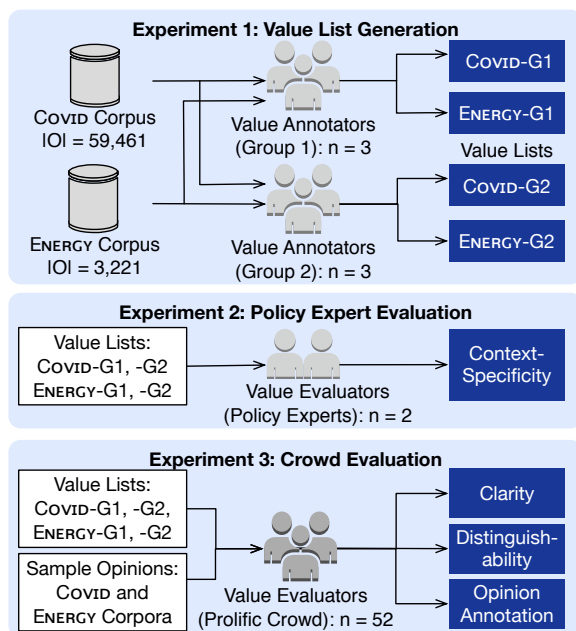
Experiment 1: Value List Generation

Covid Corpus
|O| = 59,461

Energy Corpus
|O| = 3,221

Value Annotators
(Group 1): n = 3

Value Annotators
(Group 2): n = 3

Covid-G1

Energy-G1

Value Lists

Covid-G2

Energy-G2

Experiment 2: Policy Expert Evaluation

Value Lists:
Covid-G1, -G2
Energy-G1, -G2

Value Evaluators
(Policy Experts): n = 2

Context-Specificity

Experiment 3: Crowd Evaluation

Value Lists:
Covid-G1, -G2,
Energy-G1, -G2

Sample Opinions:
Covid and
Energy Corpora

Value Evaluators
(Prolific Crowd): n = 52

Clarity

Distinguishability

Opinion Annotation